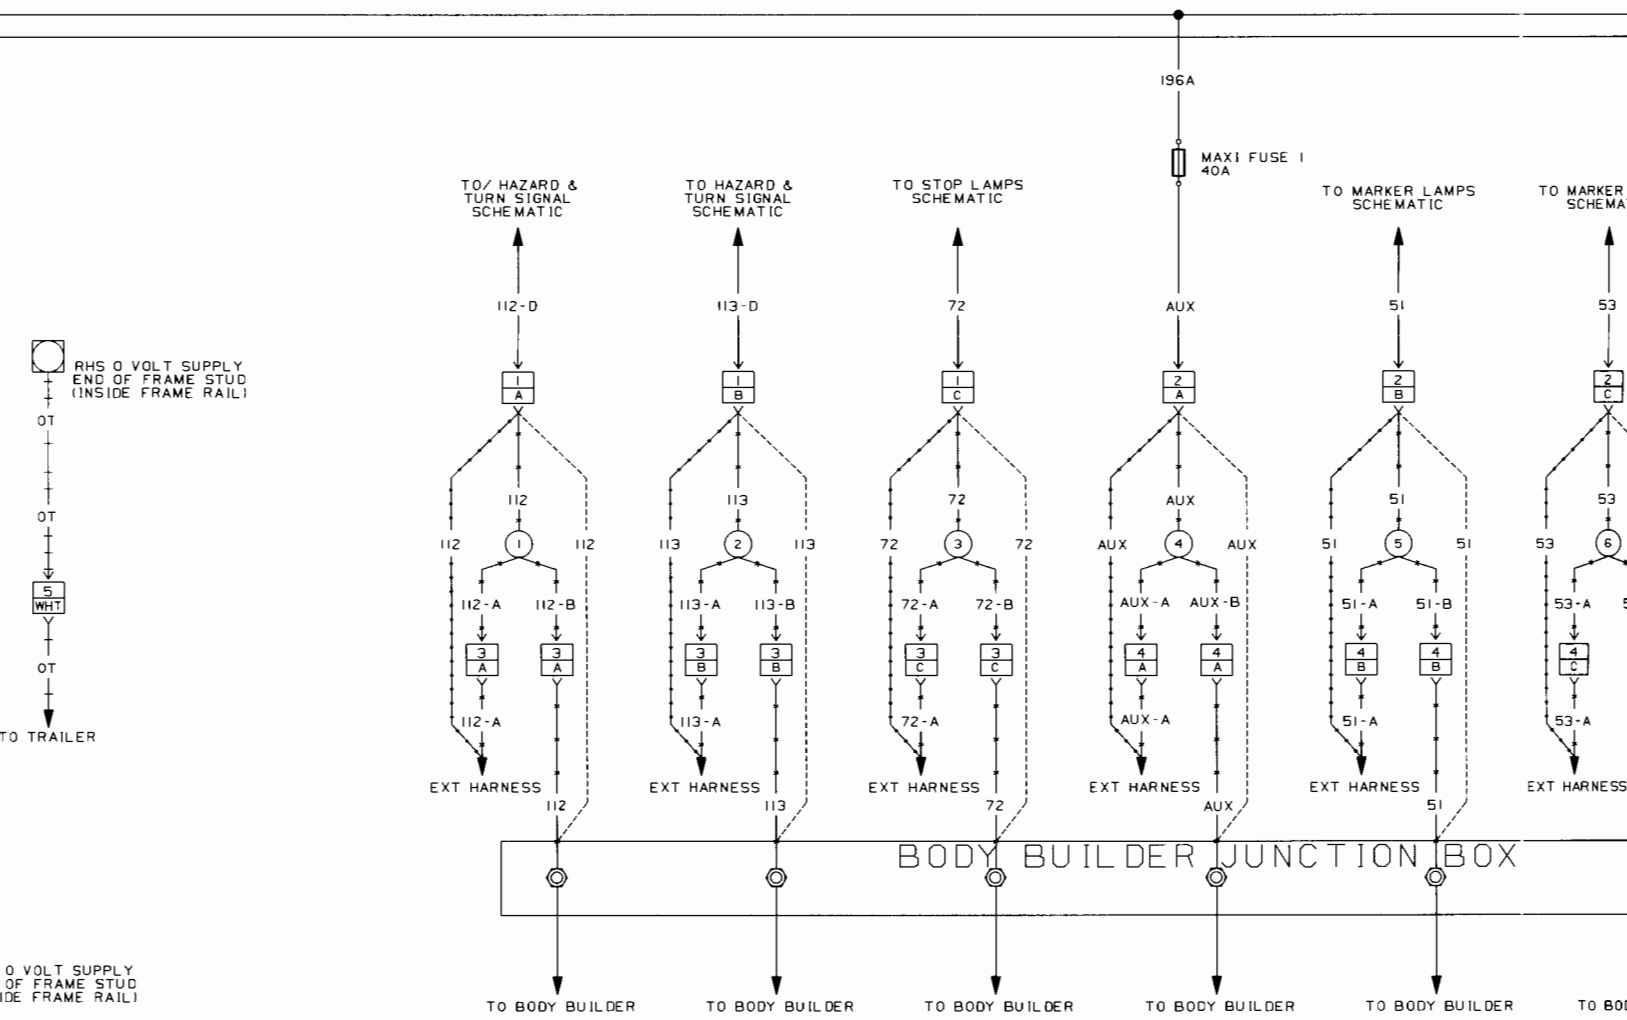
196A

MAXI FUSE 1
40A

TO/ HAZARD & TURN SIGNAL SCHEMATIC

TO HAZARD & TURN SIGNAL SCHEMATIC

TO STOP LAMPS SCHEMATIC

TO MARKER LAMPS SCHEMATIC

TO MARKER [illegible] SCHEMA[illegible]

112-D

113-D

72

AUX

51

53

RHS 0 VOLT SUPPLY END OF FRAME STUD (INSIDE FRAME RAIL)

0T

0T

5
WHT

0T

TO TRAILER

1
A

1
B

1
C

2
A

2
B

2
C

112

113

72

AUX

51

53

112 1 112

113 2 113

72 3 72

AUX 4 AUX

51 5 51

53 6

112-A 112-B

113-A 113-B

72-A 72-B

AUX-A AUX-B

51-A 51-B

53-A 5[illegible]

3
A

3
A

3
B

3
B

3
C

3
C

4
A

4
A

4
B

4
B

4
C

112-A

113-A

72-A

AUX-A

51-A

53-A

EXT HARNESS

EXT HARNESS

EXT HARNESS

EXT HARNESS

EXT HARNESS

EXT HARNESS

112

113

72

AUX

51

BODY BUILDER JUNCTION BOX

0 VOLT SUPPLY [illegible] OF FRAME STUD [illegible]IDE FRAME RAIL)

TO BODY BUILDER

TO BODY BUILDER

TO BODY BUILDER

TO BODY BUILDER

TO BODY BUILDER

TO BOD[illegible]